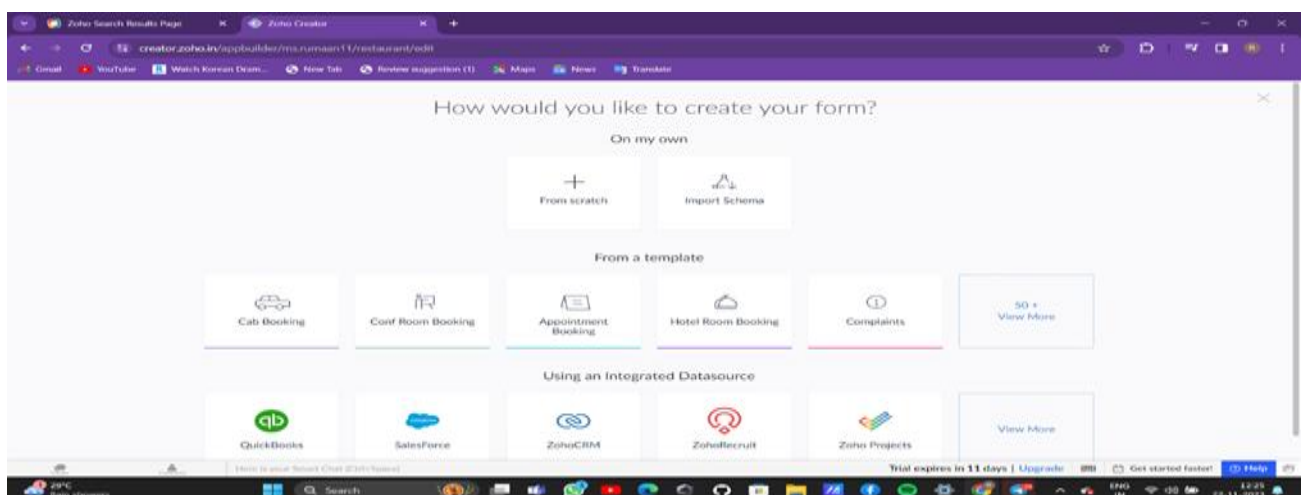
Zoho Search Results Page
Zoho Creator
creator.zoho.in/appbuilder/ms.rumaan11/restaurant/edit
Gmail YouTube Watch Korean Dram... New Tab Review suggestion (1) Maps News Translate

How would you like to create your form?

On my own

From scratch

Import Schema

From a template

Cab Booking

Conf Room Booking

Appointment Booking

Hotel Room Booking

Complaints

50 + View More

Using an Integrated Datasource

QuickBooks

SalesForce

ZohoCRM

ZohoRecruit

Zoho Projects

View More

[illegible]

Trial expires in 11 days | Upgrade

Get started faster!

Help

29°C

Search

ENG

12:25